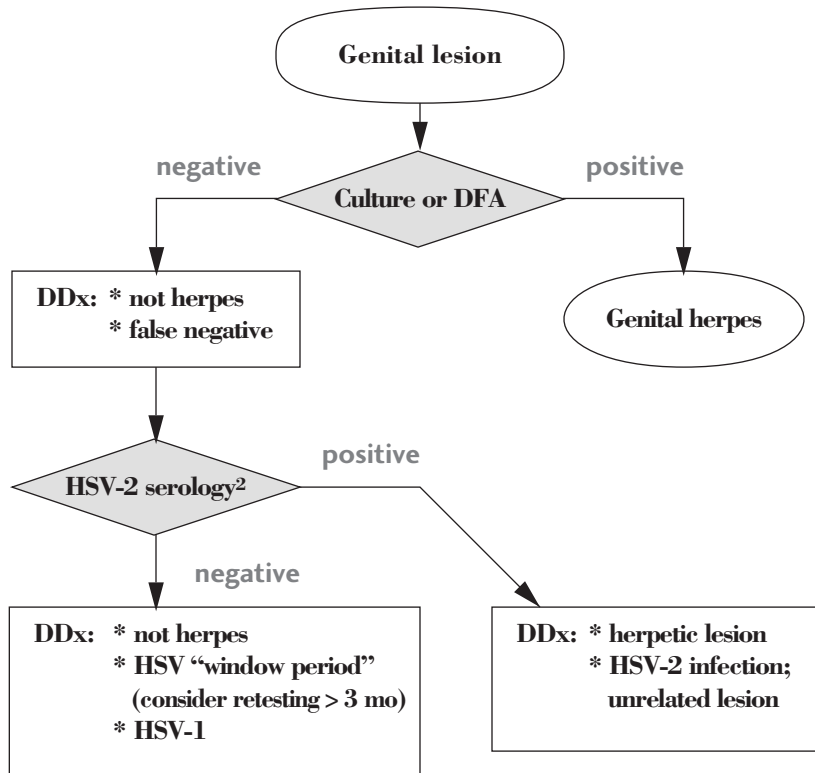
Genital lesion

negative

Culture or DFA

positive

DDx: * not herpes
* false negative

Genital herpes

HSV-2 serology²

positive

negative

DDx: * not herpes
* HSV "window period" (consider retesting > 3 mo)
* HSV-1

DDx: * herpetic lesion
* HSV-2 infection; unrelated lesion